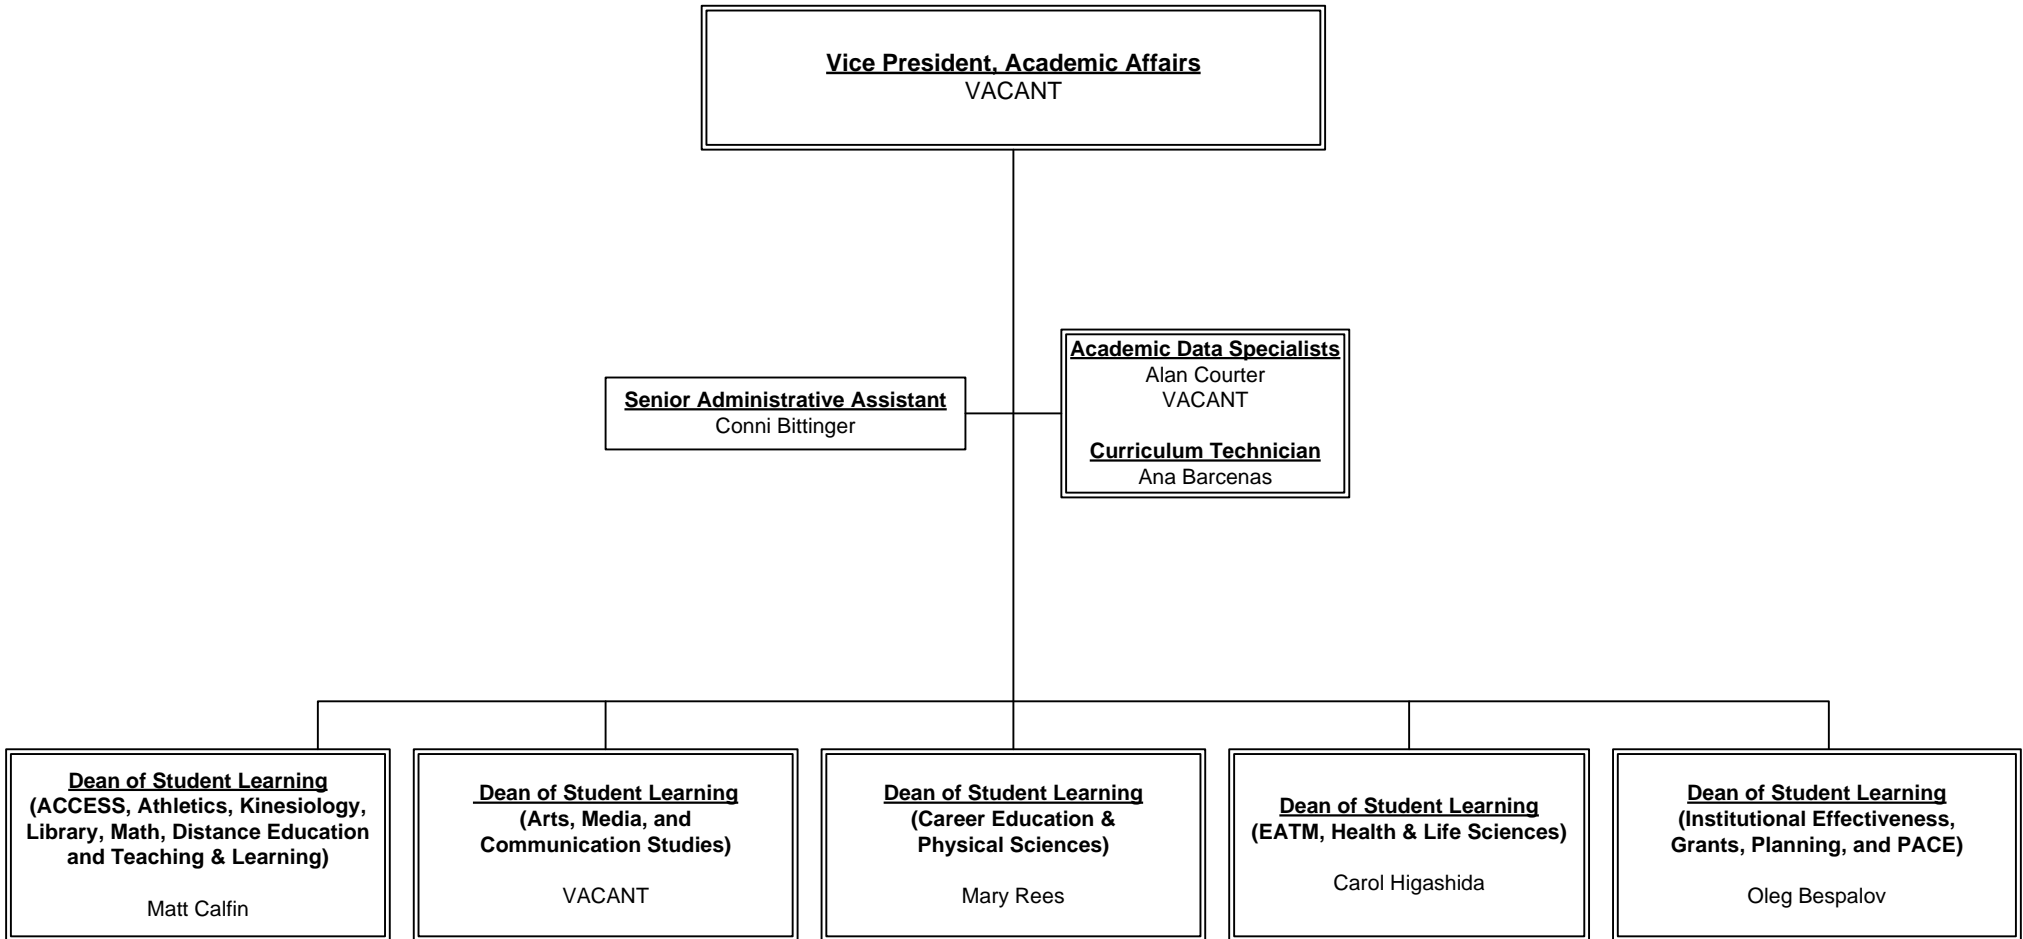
Vice President, Academic Affairs
VACANT

Senior Administrative Assistant
Conni Bittinger

Academic Data Specialists
Alan Courter
VACANT

Curriculum Technician
Ana Barcenas

Dean of Student Learning
(ACCESS, Athletics, Kinesiology, Library, Math, Distance Education and Teaching & Learning)

Matt Calfin

Dean of Student Learning
(Arts, Media, and Communication Studies)

VACANT

Dean of Student Learning
(Career Education & Physical Sciences)

Mary Rees

Dean of Student Learning
(EATM, Health & Life Sciences)

Carol Higashida

Dean of Student Learning
(Institutional Effectiveness, Grants, Planning, and PACE)

Oleg Bespalov